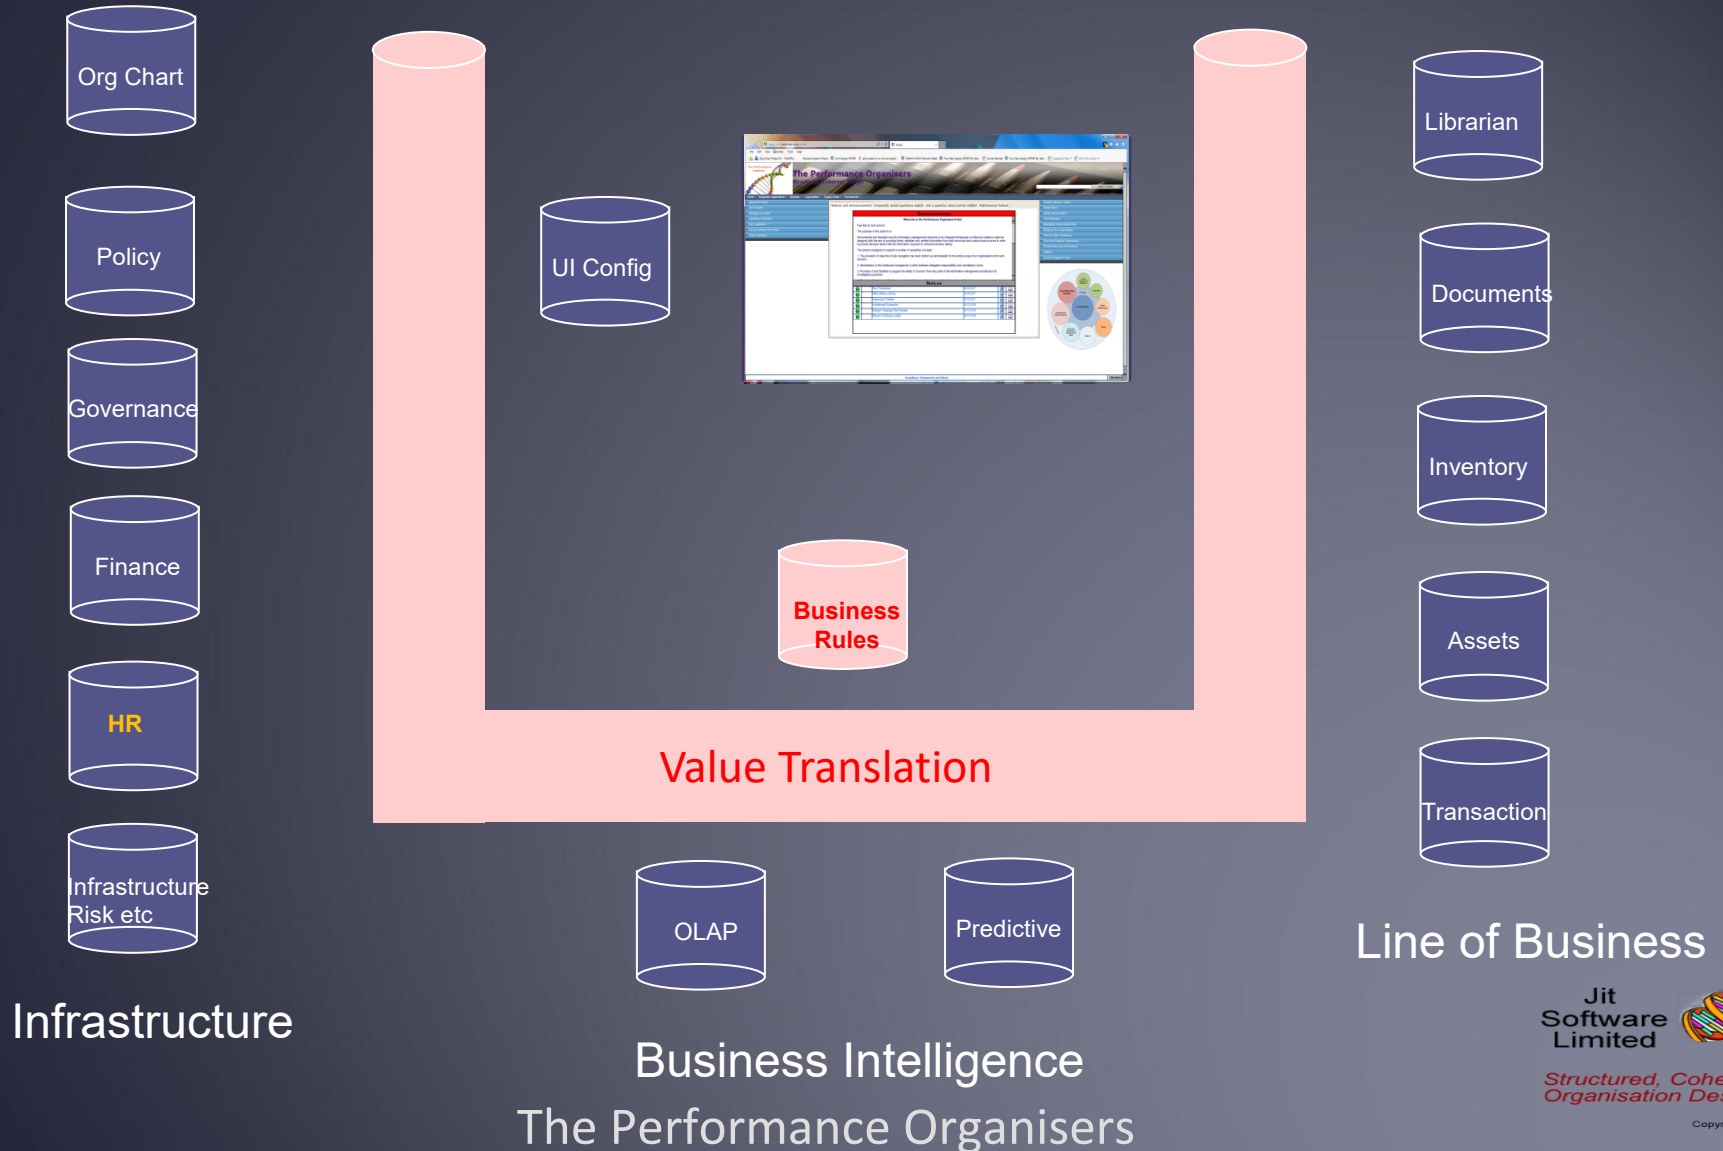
Org Chart

Policy

Governance

Finance

HR

Infrastructure Risk etc

Infrastructure

UI Config

The Performance Organisers

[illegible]

Business Rules

Value Translation

Librarian

Documents

Inventory

Assets

Transaction

Line of Business

OLAP

Predictive

Business Intelligence

The Performance Organisers

Jit Software Limited

Structured, Cohe

Organisation De

Copy